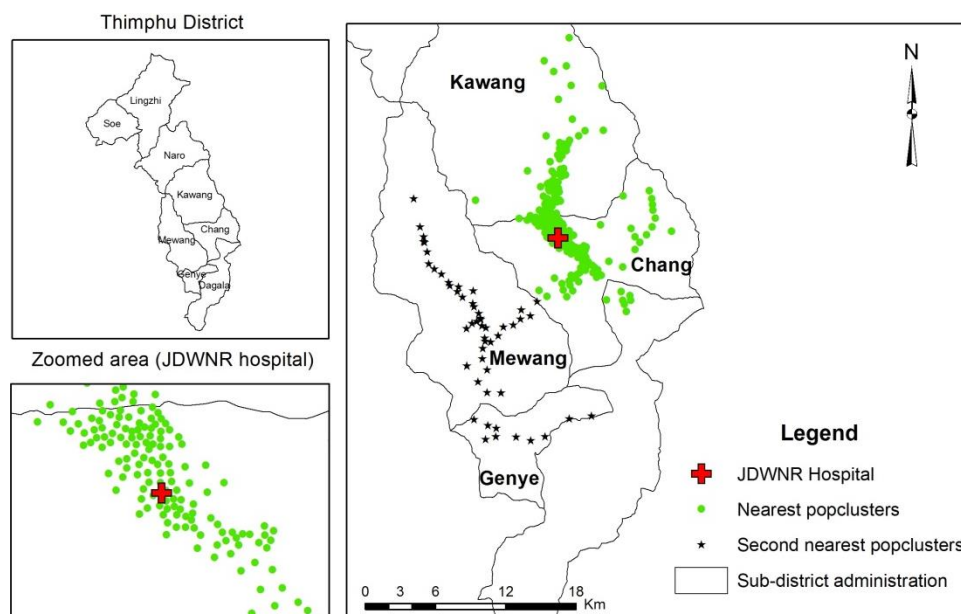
Thimphu District

Lingzhi
Soe
Naro
Kawang
Chang
Mewang
Genye
Dagala

Zoomed area (JDWNR hospital)

N

Kawang

Chang

Mewang

Genye

Legend
JDWNR Hospital
Nearest popclusters
Second nearest popclusters
Sub-district administration

0 3 6 12 18 Km